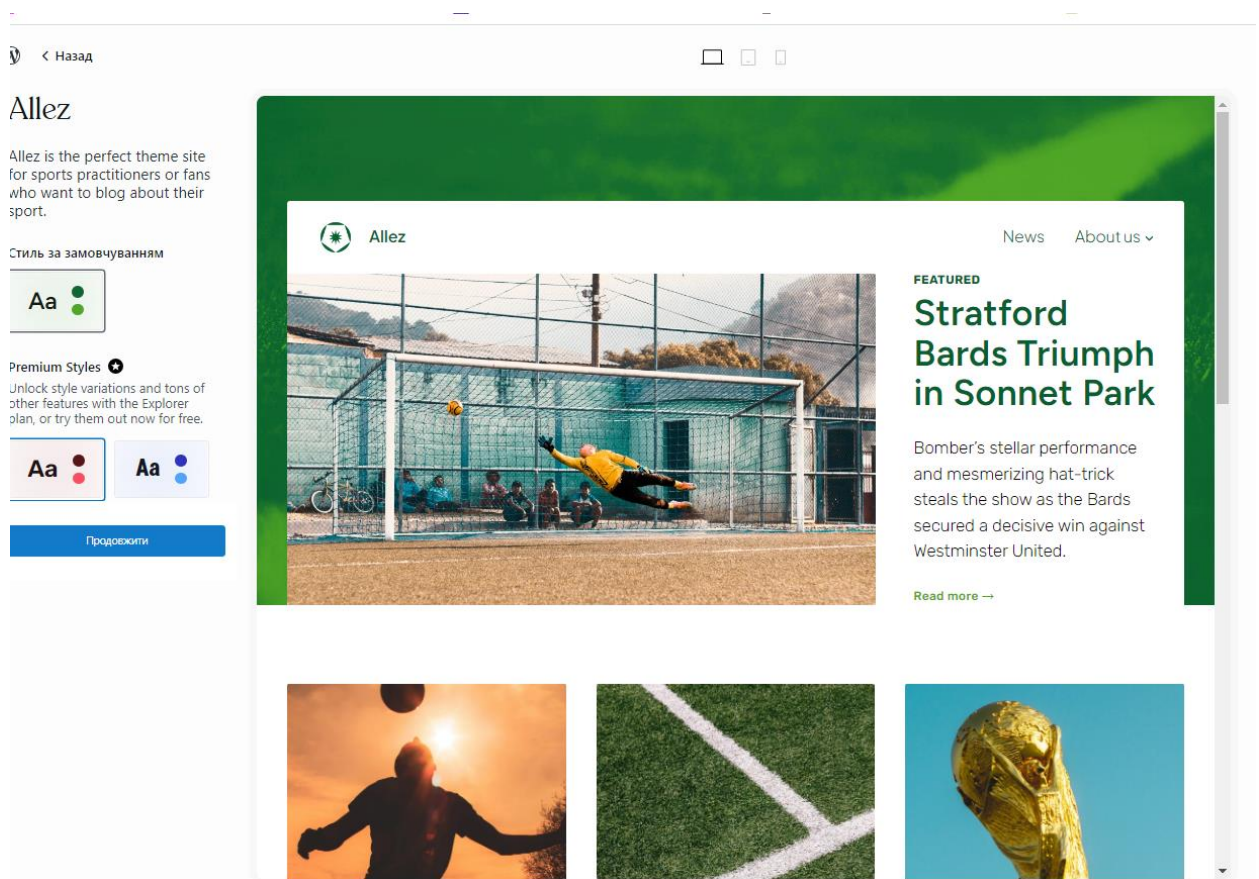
< Назад

Allez

Allez is the perfect theme site for sports practitioners or fans who want to blog about their sport.

Стиль за замовчуванням

Aa

Premium Styles

Unlock style variations and tons of other features with the Explorer plan, or try them out now for free.

Aa

Aa

Продовжити

Allez

News

About us

FEATURED

Stratford Bards Triumph in Sonnet Park

Bomber's stellar performance and mesmerizing hat-trick steals the show as the Bards secured a decisive win against Westminster United.

Read more →